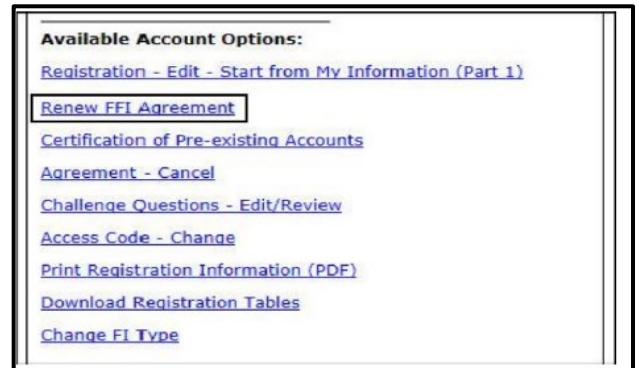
Available Account Options:

Registration - Edit - Start from My Information (Part 1)

Renew FFI Agreement

Certification of Pre-existing Accounts

Agreement - Cancel

Challenge Questions - Edit/Review

Access Code - Change

Print Registration Information (PDF)

Download Registration Tables

Change FI Type